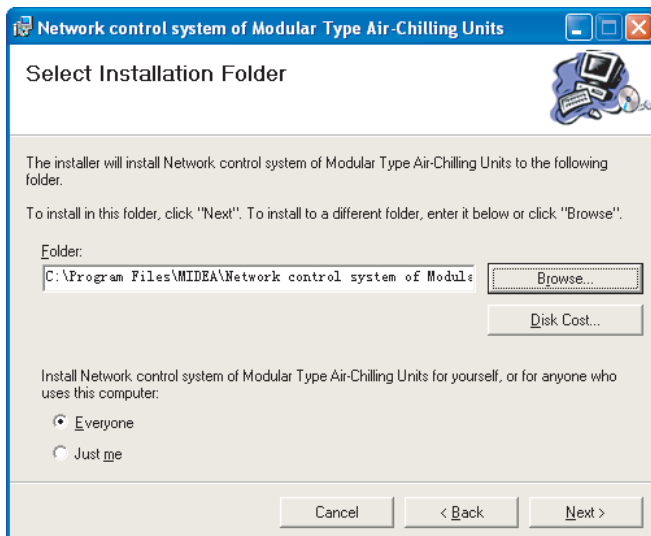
Network control system of Modular Type Air-Chilling Units

Select Installation Folder

The installer will install Network control system of Modular Type Air-Chilling Units to the following folder.

To install in this folder, click "Next". To install to a different folder, enter it below or click "Browse".

Folder:

C:\Program Files\MIDEA\Network control system of Modula

Browse...

Disk Cost...

Install Network control system of Modular Type Air-Chilling Units for yourself, or for anyone who uses this computer:

Everyone

Just me

Cancel

< Back

Next >